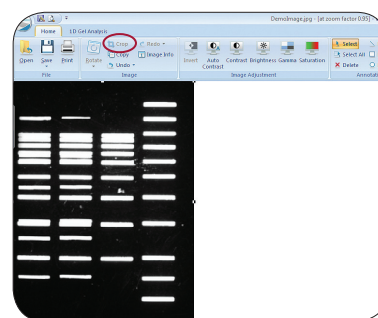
DemoImage.jpg - [at zoom factor 0.05]

Home
1D Gel Analysis

Open
Save
Print
File

Rotate
Crop
Copy
Undo
Redo
Image Info
Image

Invert
Auto Contrast
Contrast
Brightness
Gamma
Saturation
Image Adjustment

Select
Select All
Delete
Annotati